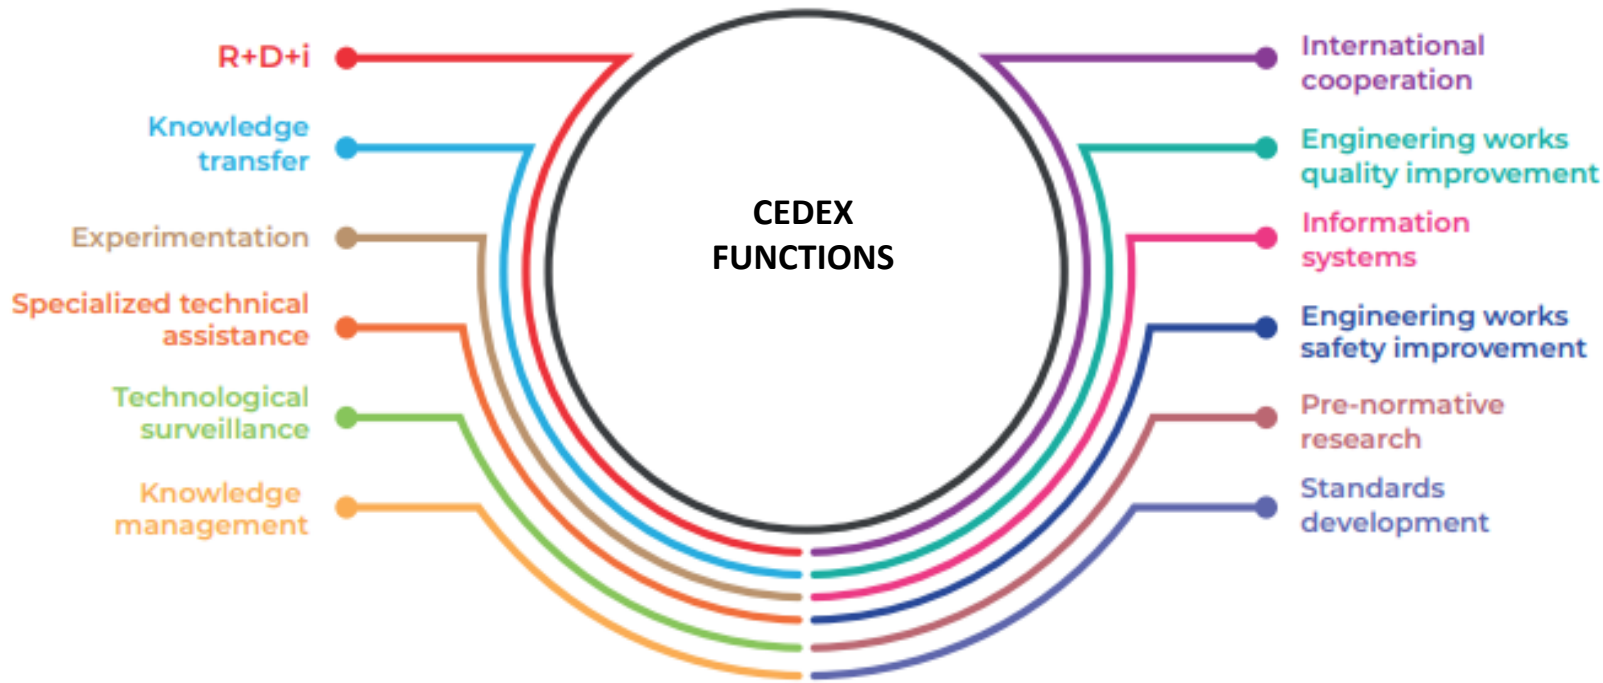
CEDEX FUNCTIONS

R+D+i

Knowledge transfer

Experimentation

Specialized technical assistance

Technological surveillance

Knowledge management

International cooperation

Engineering works quality improvement

Information systems

Engineering works safety improvement

Pre-normative research

Standards development